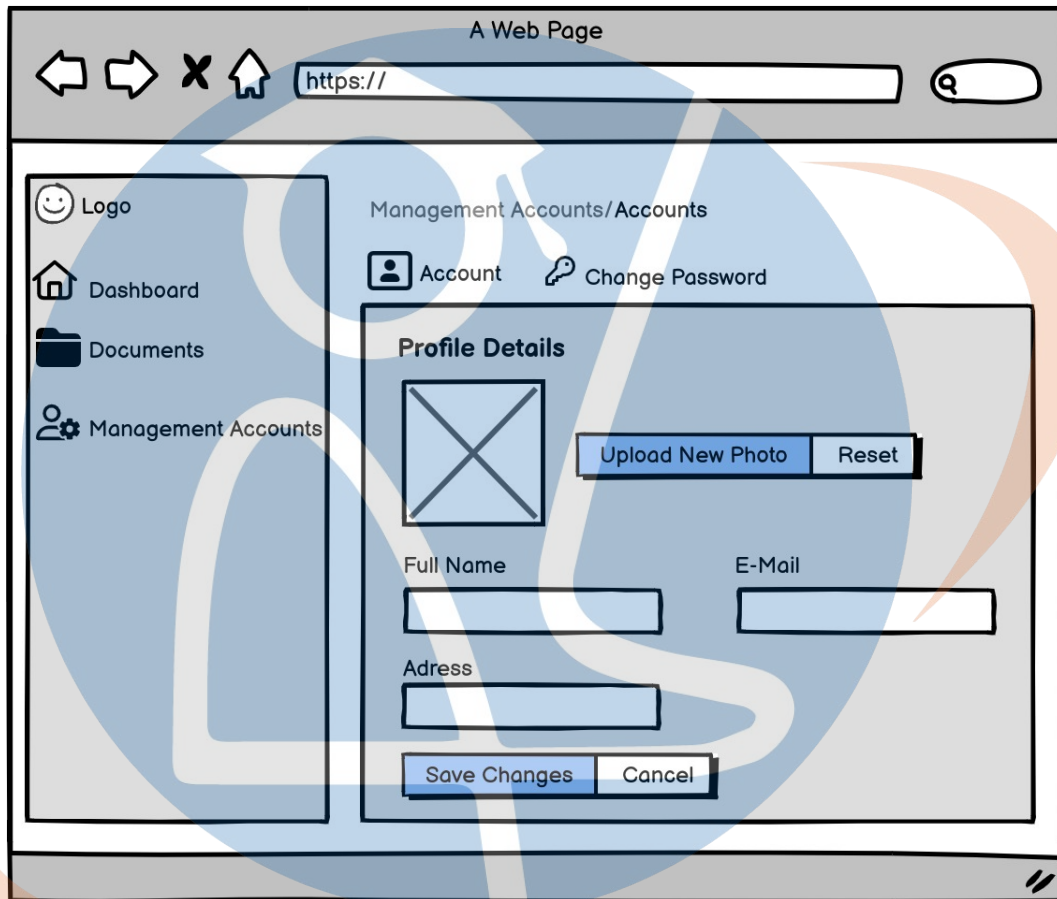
A Web Page

https://

Logo

Dashboard

Documents

Management Accounts

Management Accounts/Accounts

Account

Change Password

Profile Details

Upload New Photo

Reset

Full Name

E-Mail

Adress

Save Changes

Cancel